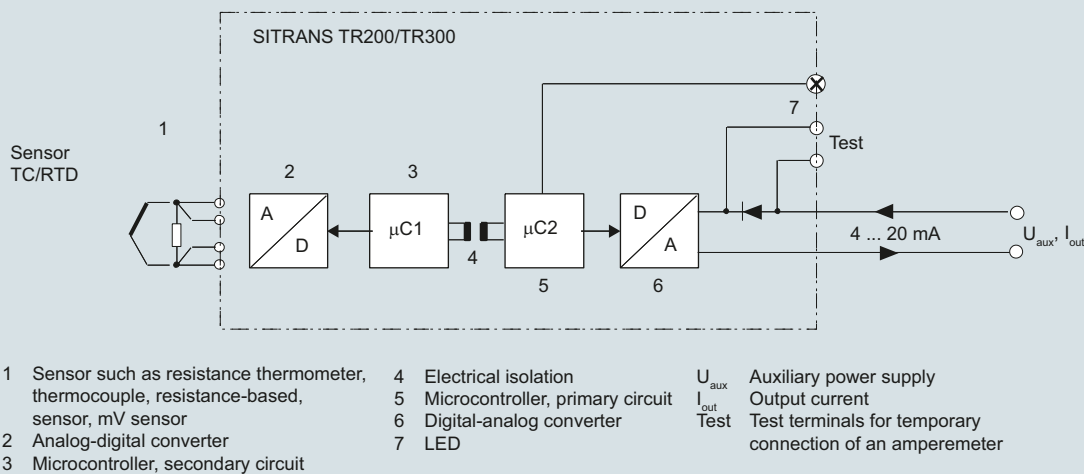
SITRANS TR200/TR300

1

Sensor
TC/RTD

2

A
D

3

μC1

4

μC2

5

D
A

6

7

Test

4 ... 20 mA

$U_{aux}$, $I_{out}$

1 Sensor such as resistance thermometer, thermocouple, resistance-based, sensor, mV sensor
2 Analog-digital converter
3 Microcontroller, secondary circuit

4 Electrical isolation
5 Microcontroller, primary circuit
6 Digital-analog converter
7 LED

$U_{aux}$ Auxiliary power supply
$I_{out}$ Output current
Test Test terminals for temporary connection of an amperemeter